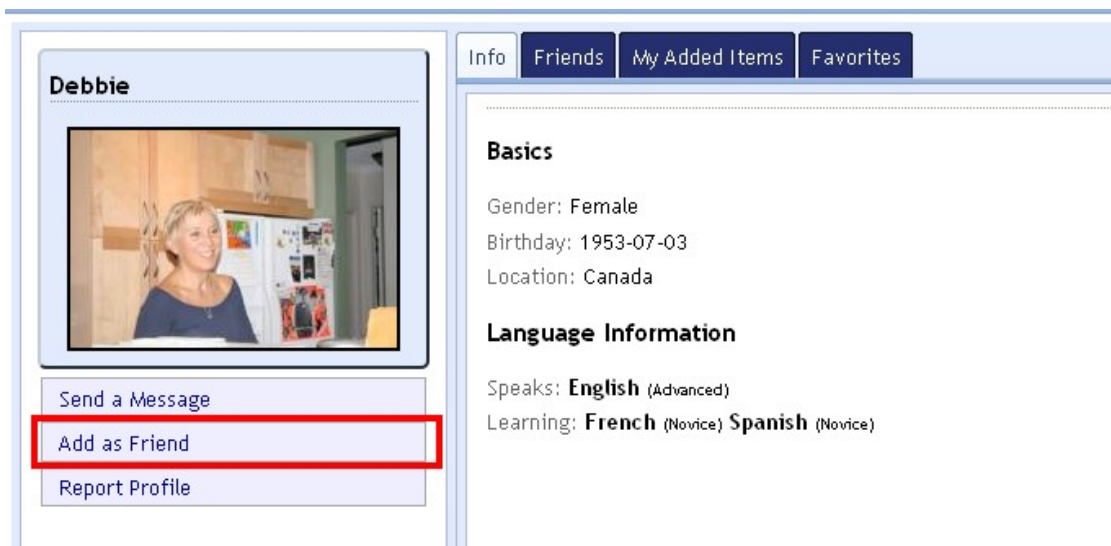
Debbie

Send a Message
Add as Friend
Report Profile

Info | Friends | My Added Items | Favorites

Basics

Gender: Female
Birthday: 1953-07-03
Location: Canada

Language Information

Speaks: English (Advanced)
Learning: French (Novice) Spanish (Novice)